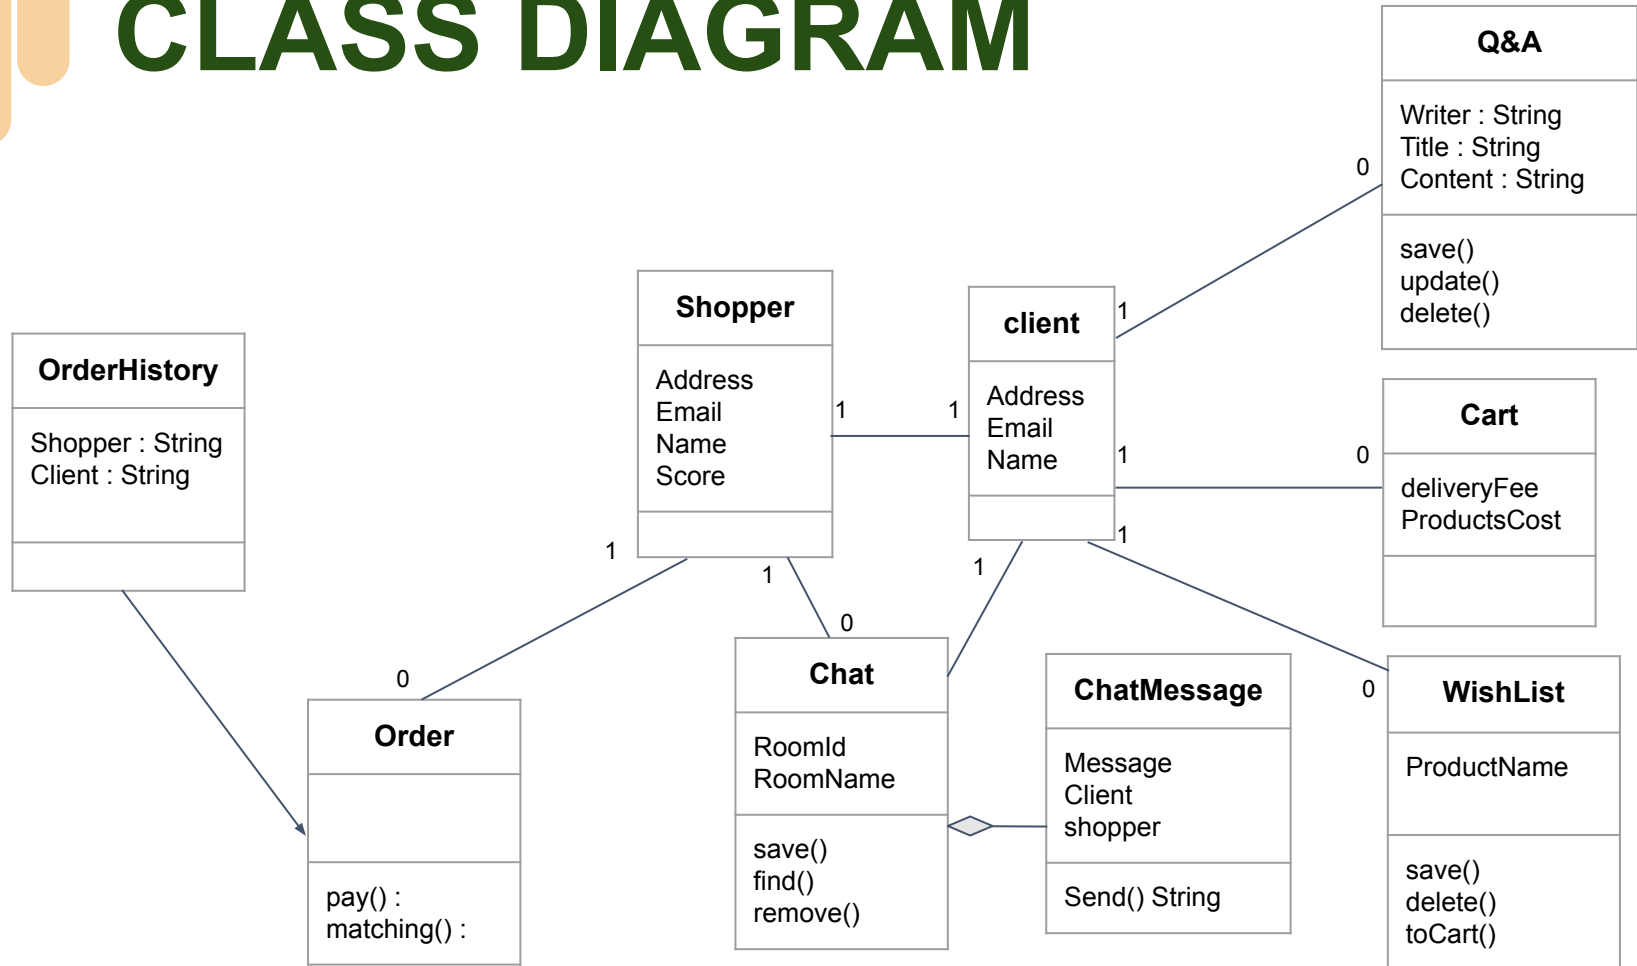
CLASS DIAGRAM

Q&A
Writer : String
Title : String
Content : String
save()
update()
delete()

OrderHistory
Shopper : String
Client : String

Shopper
Address
Email
Name
Score

client
Address
Email
Name

Cart
deliveryFee
ProductsCost

Order
pay() :
matching() :

Chat
RoomId
RoomName
save()
find()
remove()

ChatMessage
Message
Client
shopper
Send() String

WishList
ProductName
save()
delete()
toCart()

0
1
1
1
1
0
1
1
1
1
0
0
0
1
0